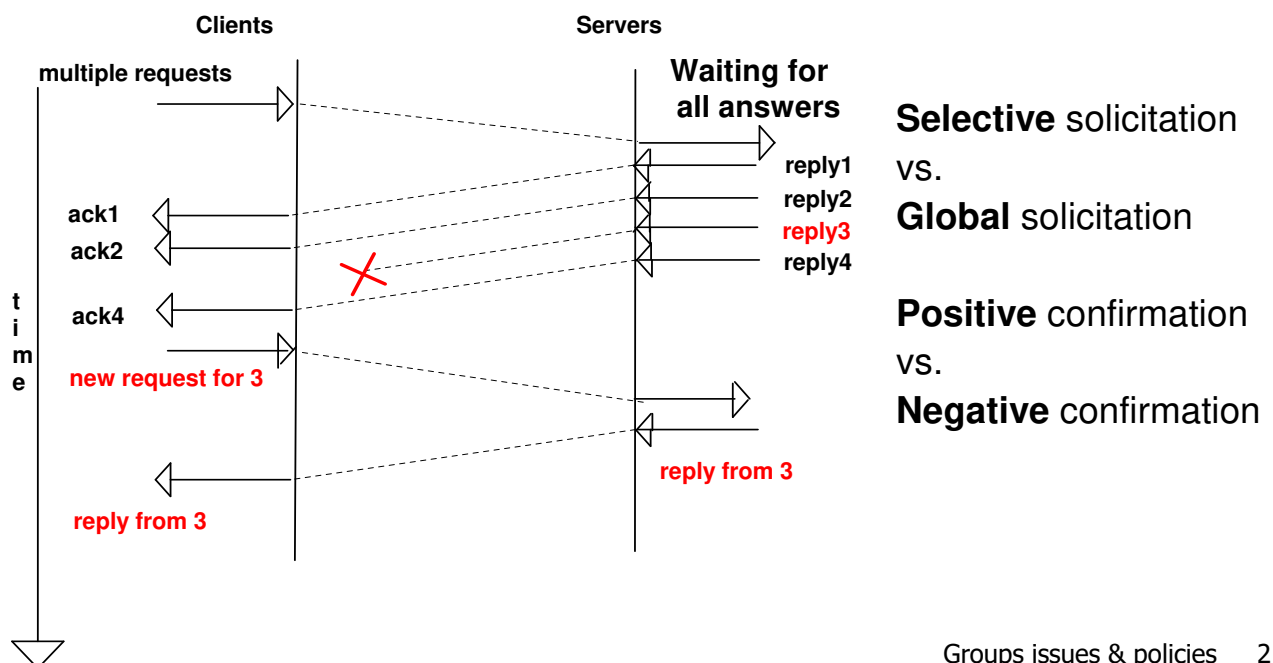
Clients

Servers

multiple requests

Waiting for all answers

reply1

reply2

reply3

reply4

ack1

ack2

ack4

t
i
m
e

new request for 3

reply from 3

reply from 3

**Selective** solicitation
vs.
**Global** solicitation

**Positive** confirmation
vs.
**Negative** confirmation

Groups issues & policies 2